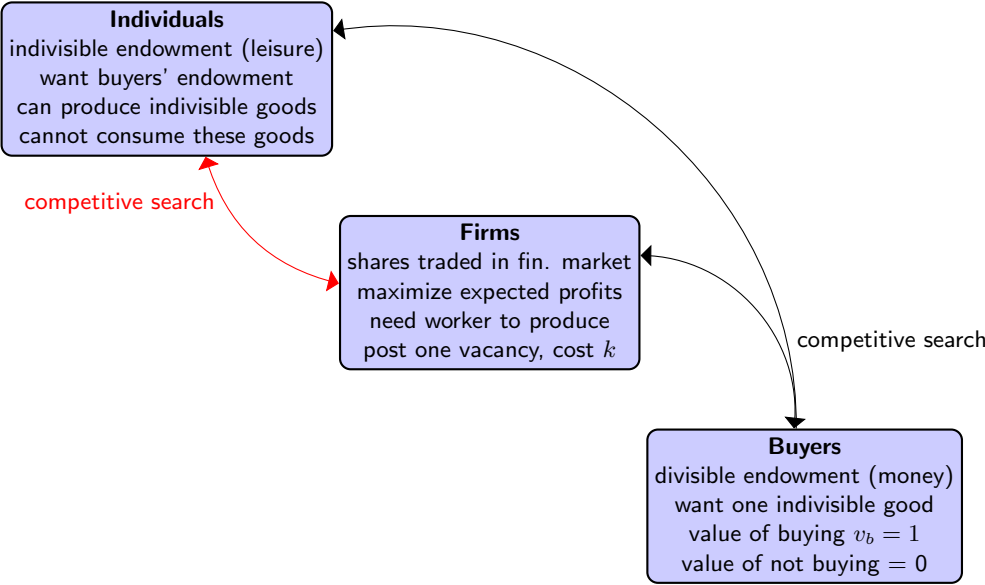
**Individuals**
indivisible endowment (leisure)
want buyers' endowment
can produce indivisible goods
cannot consume these goods

competitive search

**Firms**
shares traded in fin. market
maximize expected profits
need worker to produce
post one vacancy, cost $k$

competitive search

**Buyers**
divisible endowment (money)
want one indivisible good
value of buying $v_b = 1$
value of not buying $= 0$